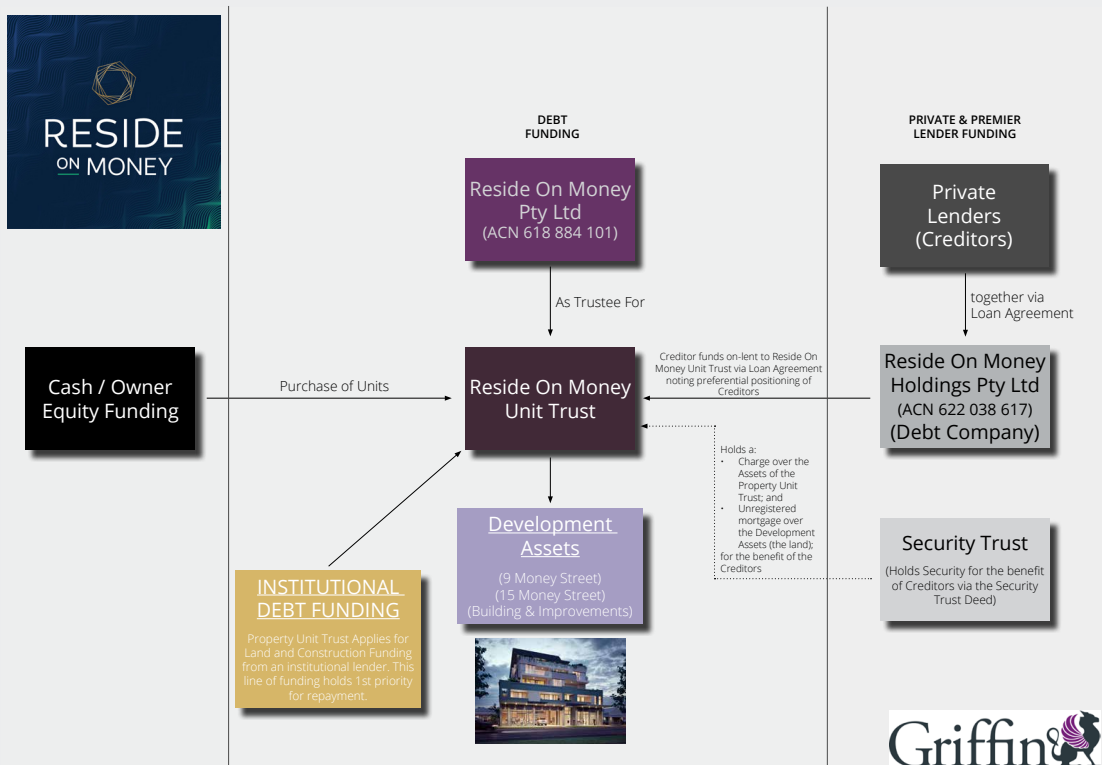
RESIDE ON MONEY

DEBT FUNDING

PRIVATE & PREMIER LENDER FUNDING

Reside On Money Pty Ltd (ACN 618 884 101)

Private Lenders (Creditors)

As Trustee For

together via Loan Agreement

Cash / Owner Equity Funding

Purchase of Units

Reside On Money Unit Trust

Creditor funds on-lent to Reside On Money Unit Trust via Loan Agreement noting preferential positioning of Creditors

Reside On Money Holdings Pty Ltd (ACN 622 038 617) (Debt Company)

Holds a:
- Charge over the Assets of the Property Unit Trust; and
- Unregistered mortgage over the Development Assets (the land); for the benefit of the Creditors

Development Assets

(9 Money Street)
(15 Money Street)
(Building & Improvements)

Security Trust

(Holds Security for the benefit of Creditors via the Security Trust Deed)

INSTITUTIONAL DEBT FUNDING

Property Unit Trust Applies for Land and Construction Funding from an institutional lender. This line of funding holds 1st priority for repayment.

Griffin